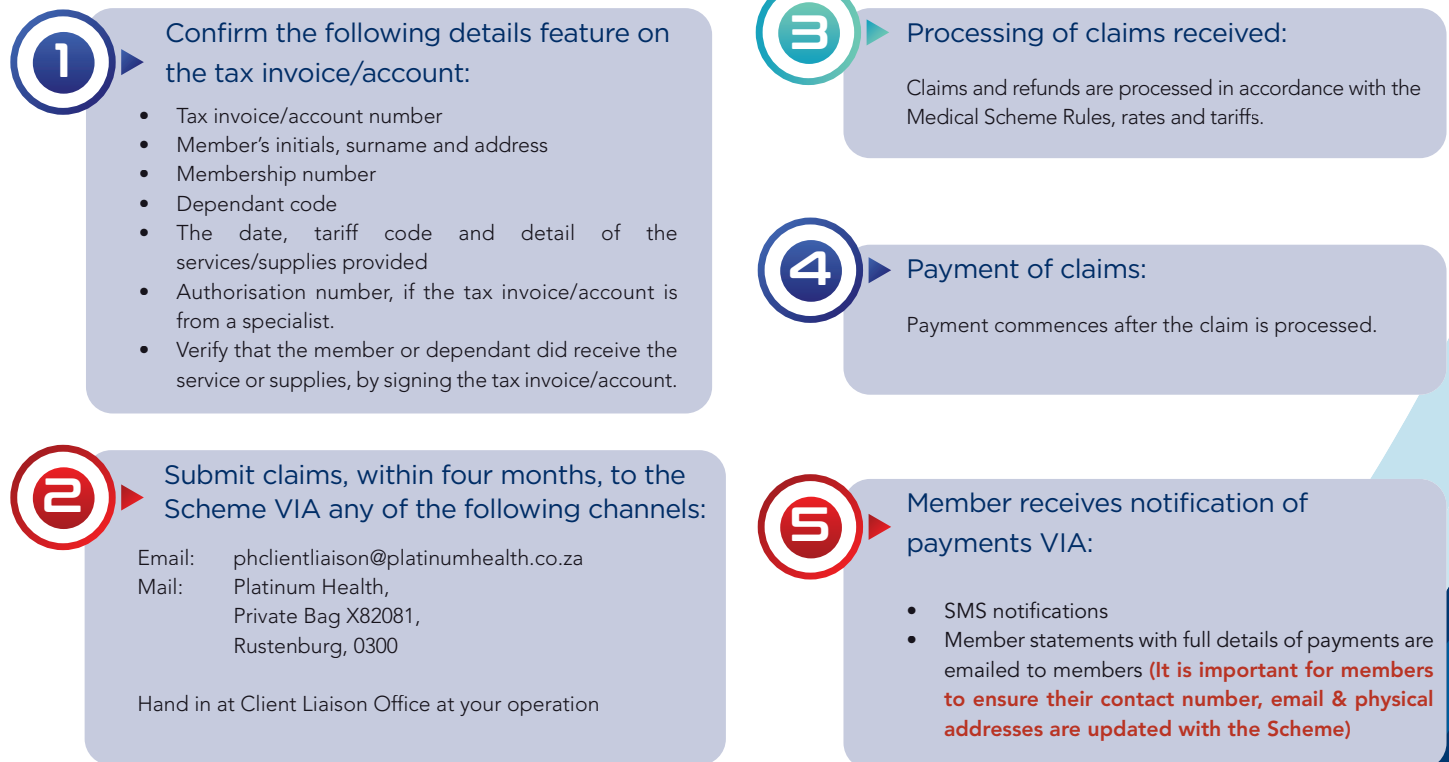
1

Confirm the following details feature on the tax invoice/account:

- Tax invoice/account number
- Member's initials, surname and address
- Membership number
- Dependant code
- The date, tariff code and detail of the services/supplies provided
- Authorisation number, if the tax invoice/account is from a specialist.
- Verify that the member or dependant did receive the service or supplies, by signing the tax invoice/account.

2

Submit claims, within four months, to the Scheme VIA any of the following channels:

Email: phclientliaison@platinumhealth.co.za
Mail: Platinum Health,
Private Bag X82081,
Rustenburg, 0300

Hand in at Client Liaison Office at your operation

3

Processing of claims received:

Claims and refunds are processed in accordance with the Medical Scheme Rules, rates and tariffs.

4

Payment of claims:

Payment commences after the claim is processed.

5

Member receives notification of payments VIA:

- SMS notifications
- Member statements with full details of payments are emailed to members (It is important for members to ensure their contact number, email & physical addresses are updated with the Scheme)